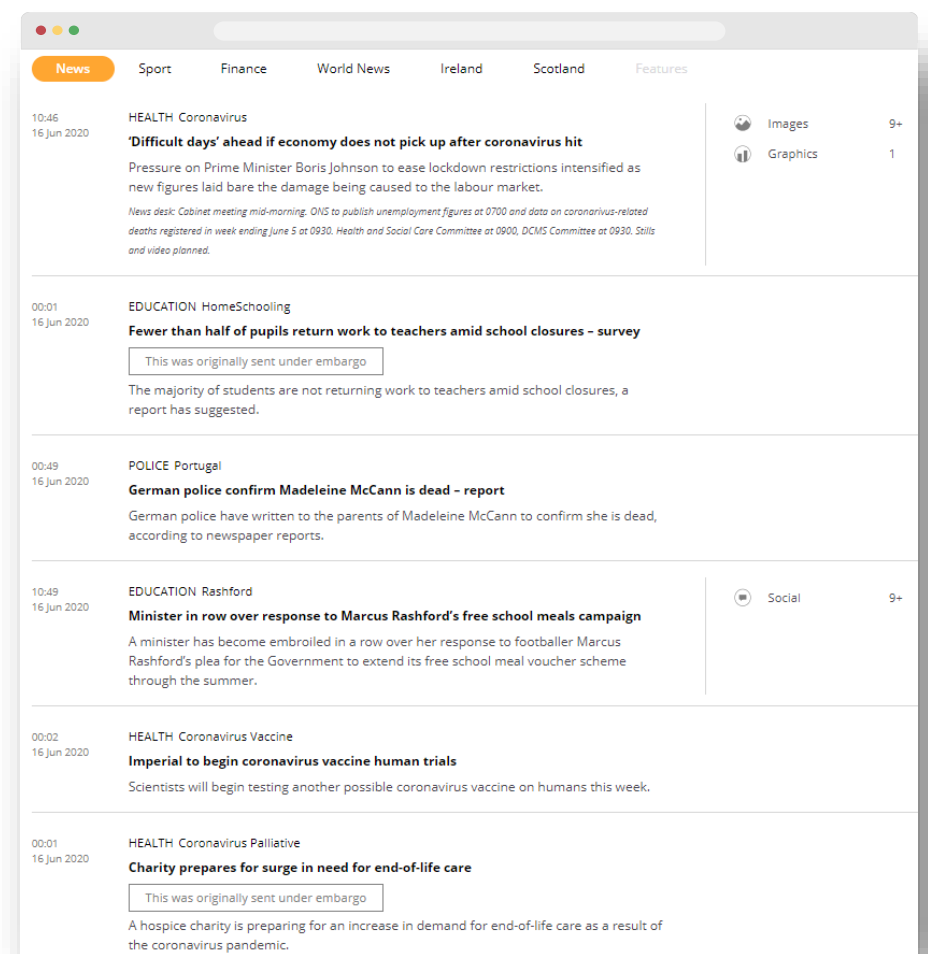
News Sport Finance World News Ireland Scotland Features

10:46
16 Jun 2020

HEALTH Coronavirus
**'Difficult days' ahead if economy does not pick up after coronavirus hit**
Pressure on Prime Minister Boris Johnson to ease lockdown restrictions intensified as new figures laid bare the damage being caused to the labour market.
News desk: Cabinet meeting mid-morning. ONS to publish unemployment figures at 0700 and data on coronavirus-related deaths registered in week ending June 5 at 0930. Health and Social Care Committee at 0900, DCMS Committee at 0930. Stills and video planned.

Images 9+
Graphics 1

00:01
16 Jun 2020

EDUCATION HomeSchooling
**Fewer than half of pupils return work to teachers amid school closures – survey**
This was originally sent under embargo
The majority of students are not returning work to teachers amid school closures, a report has suggested.

00:49
16 Jun 2020

POLICE Portugal
**German police confirm Madeleine McCann is dead – report**
German police have written to the parents of Madeleine McCann to confirm she is dead, according to newspaper reports.

10:49
16 Jun 2020

EDUCATION Rashford
**Minister in row over response to Marcus Rashford's free school meals campaign**
A minister has become embroiled in a row over her response to footballer Marcus Rashford's plea for the Government to extend its free school meal voucher scheme through the summer.

Social 9+

00:02
16 Jun 2020

HEALTH Coronavirus Vaccine
**Imperial to begin coronavirus vaccine human trials**
Scientists will begin testing another possible coronavirus vaccine on humans this week.

00:01
16 Jun 2020

HEALTH Coronavirus Palliative
**Charity prepares for surge in need for end-of-life care**
This was originally sent under embargo
A hospice charity is preparing for an increase in demand for end-of-life care as a result of the coronavirus pandemic.